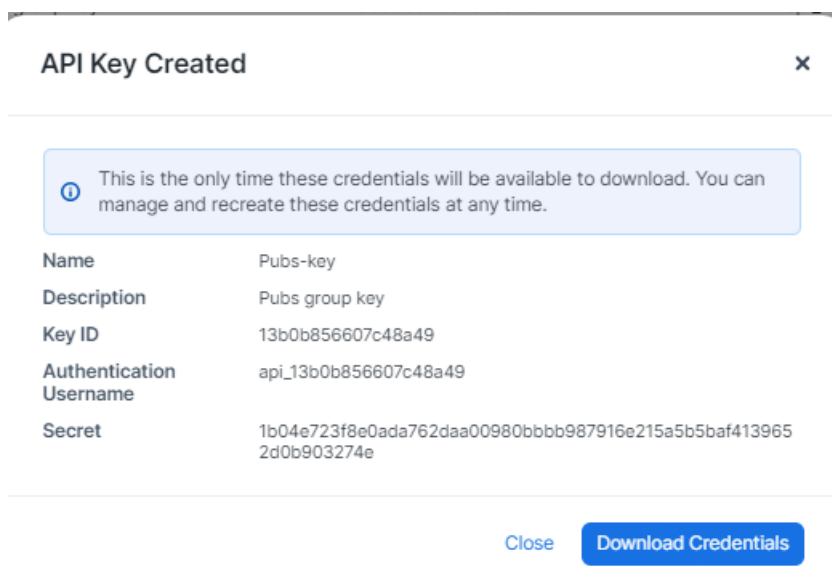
API Key Created

×

This is the only time these credentials will be available to download. You can manage and recreate these credentials at any time.

| | |
|---|---|
| Name | Pubs-key |
| Description | Pubs group key |
| Key ID | 13b0b856607c48a49 |
| Authentication Username | api_13b0b856607c48a49 |
| Secret | 1b04e723f8e0ada762daa00980bbbb987916e215a5b5baf4139652d0b903274e |

Close

Download Credentials